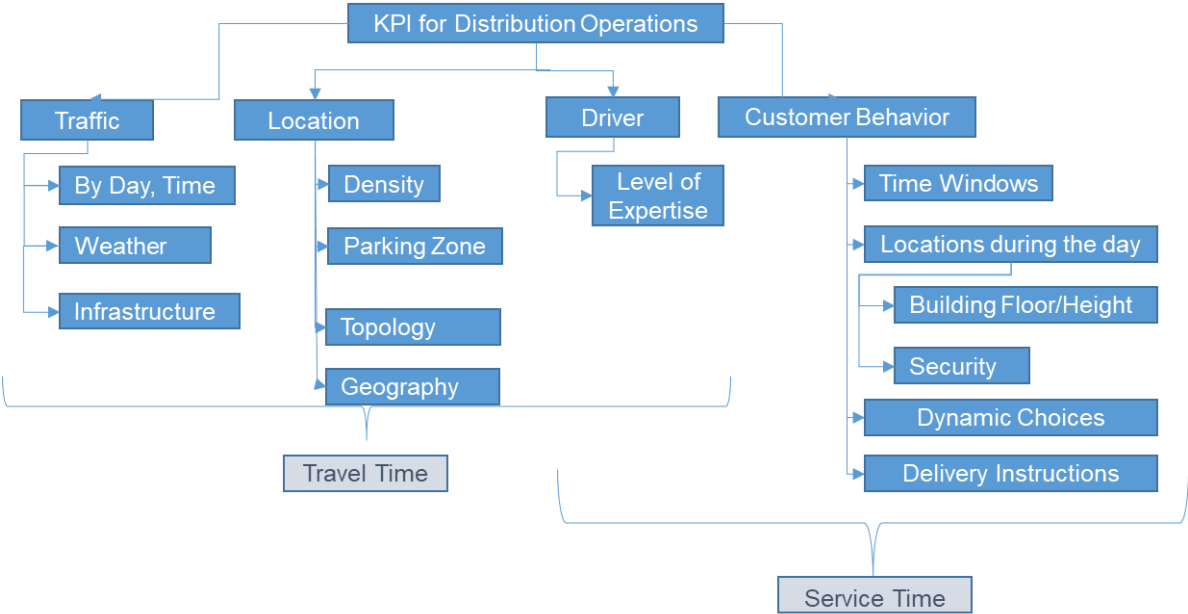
KPI for Distribution Operations

Traffic

By Day, Time

Weather

Infrastructure

Location

Density

Parking Zone

Topology

Geography

Driver

Level of Expertise

Customer Behavior

Time Windows

Locations during the day

Building Floor/Height

Security

Dynamic Choices

Delivery Instructions

Travel Time

Service Time